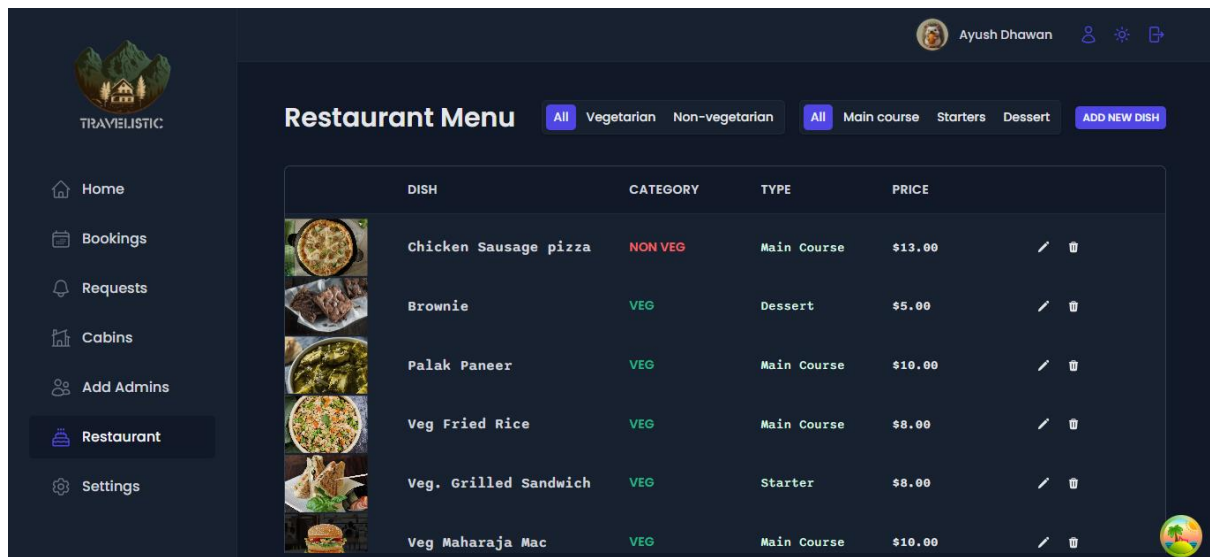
Ayush Dhawan

TRAVELISTIC

Home
Bookings
Requests
Cabins
Add Admins
Restaurant
Settings

Restaurant Menu

All Vegetarian Non-vegetarian

All Main course Starters Dessert

ADD NEW DISH

| | DISH | CATEGORY | TYPE | PRICE |
|---|---|---|---|---|
| | Chicken Sausage pizza | NON VEG | Main Course | $13.00 |
| | Brownie | VEG | Dessert | $5.00 |
| | Palak Paneer | VEG | Main Course | $10.00 |
| | Veg Fried Rice | VEG | Main Course | $8.00 |
| | Veg. Grilled Sandwich | VEG | Starter | $8.00 |
| | Veg Maharaja Mac | VEG | Main Course | $10.00 |